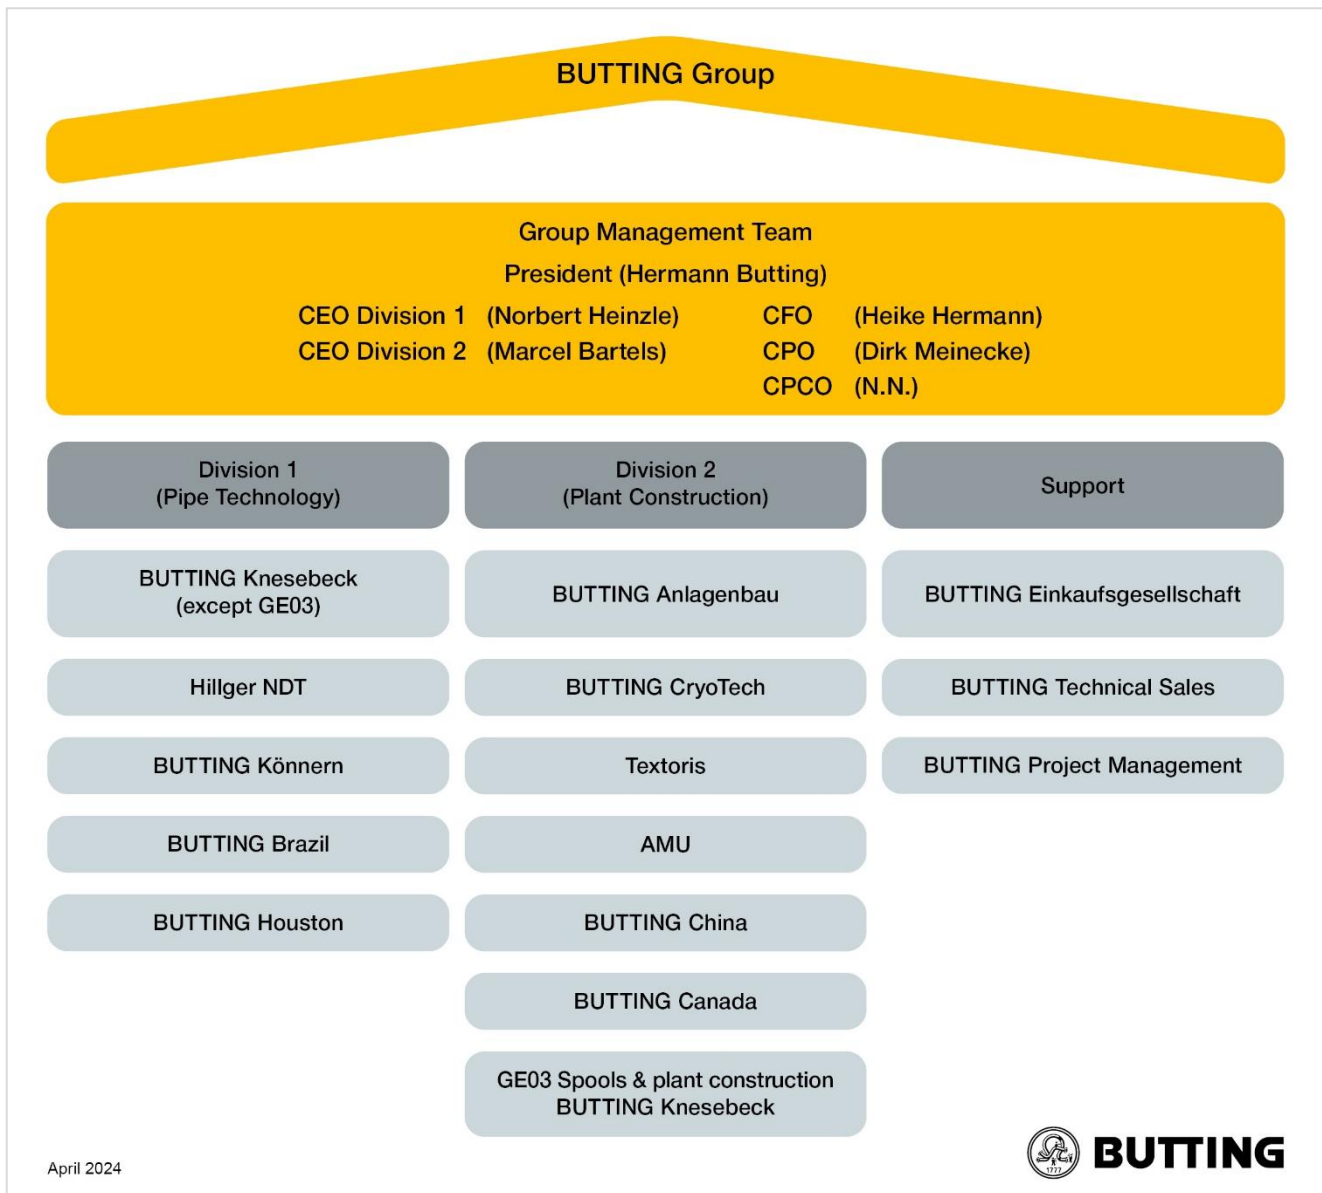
BUTTING Group

Group Management Team

President (Hermann Butting)

CEO Division 1 (Norbert Heinzle)
CEO Division 2 (Marcel Bartels)

CFO (Heike Hermann)
CPO (Dirk Meinecke)
CPCO (N.N.)

Division 1
(Pipe Technology)

BUTTING Knesebeck
(except GE03)

Hillger NDT

BUTTING Könnern

BUTTING Brazil

BUTTING Houston

Division 2
(Plant Construction)

BUTTING Anlagenbau

BUTTING CryoTech

Textoris

AMU

BUTTING China

BUTTING Canada

GE03 Spools & plant construction
BUTTING Knesebeck

Support

BUTTING Einkaufsgesellschaft

BUTTING Technical Sales

BUTTING Project Management

April 2024

1777

BUTTING